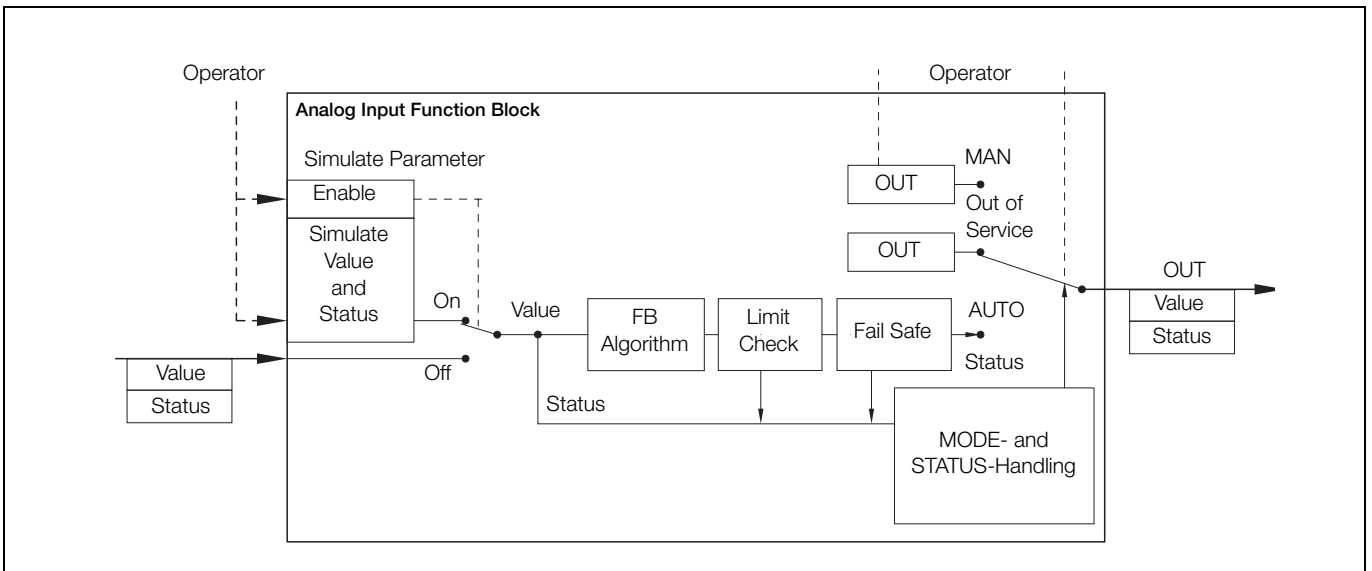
Operator

Operator

Analog Input Function Block

Simulate Parameter

Enable

Simulate Value and Status

On

Off

Value

Status

MAN

OUT

Out of Service

OUT

OUT

Value

Status

Value

FB Algorithm

Limit Check

Fail Safe

AUTO

Status

Status

MODE- and STATUS-Handling